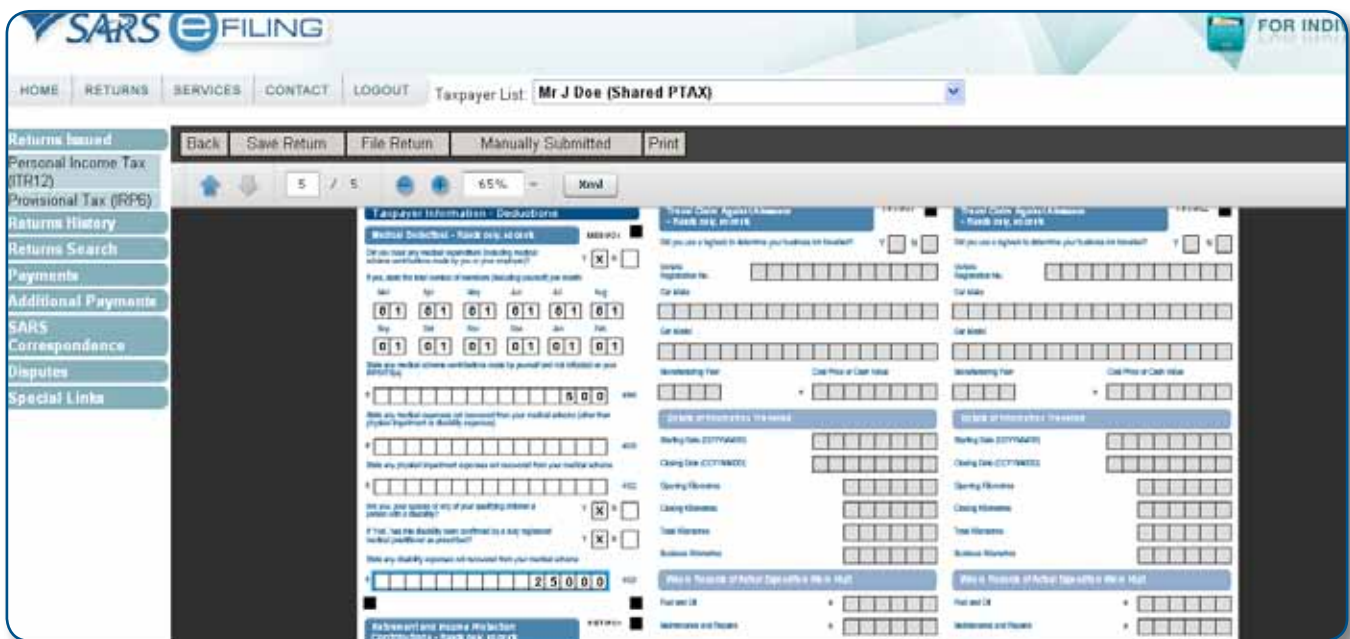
SARS eFILING

FOR INDI

HOME | RETURNS | SERVICES | CONTACT | LOGOUT | Taxpayer List: Mr J Doe (Shared PTAX)

Returns Issued
Personal Income Tax (ITR12)
Provisional Tax (IRP6)
Returns History
Returns Search
Payments
Additional Payments
SARS Correspondence
Disputes
Special Links

Back | Save Return | File Return | Manually Submitted | Print

5 / 5 65% Next

Taxpayer Information - Deductions

Medical Deduction - Rands only, no cents

Did you incur any medical expenditure (including medical scheme contributions made by you or your employer)? Y X N

If yes, state the total number of members (including yourself) per month

Mar Apr May Jun Jul Aug
0 1 0 1 0 1 0 1 0 1 0 1
Sep Oct Nov Dec Jan Feb
0 1 0 1 0 1 0 1 0 1 0 1

R 5 0 0

R

R

Y X N

Y X N

R 2 5 0 0 0

Retirement and Income Protection Contributions - Rands only, no cents

Travel Claim Against Allowance - Rands only, no cents

Did you use a logbook to determine your business km travelled? Y N

Vehicle Registration No.

Car Make

Car Model

Manufacturing Year

Cost Price or Cash Value R

Details of Kilometres Travelled

Starting Date (CCYYMMDD)

Closing Date (CCYYMMDD)

Opening Kilometres

Closing Kilometres

Total Kilometres

Business Kilometres

Fuel and Oil R

Maintenance and Repairs R

Travel Claim Against Allowance - Rands only, no cents

Did you use a logbook to determine your business km travelled? Y N

Vehicle Registration No.

Car Make

Car Model

Manufacturing Year

Cost Price or Cash Value R

Details of Kilometres Travelled

Starting Date (CCYYMMDD)

Closing Date (CCYYMMDD)

Opening Kilometres

Closing Kilometres

Total Kilometres

Business Kilometres

Fuel and Oil R

Maintenance and Repairs R